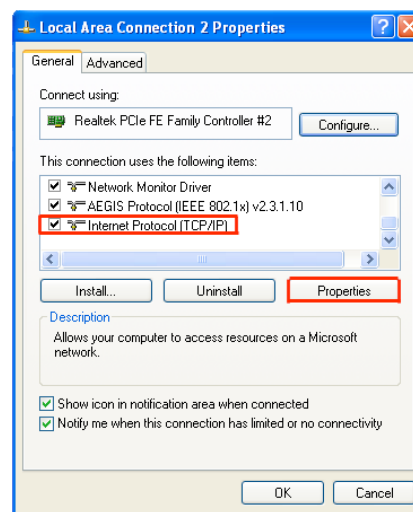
Local Area Connection 2 Properties

?

General

Advanced

Connect using:

Realtek PCIe FE Family Controller #2

Configure...

This connection uses the following items:

Network Monitor Driver

AEGIS Protocol (IEEE 802.1x) v2.3.1.10

Internet Protocol (TCP/IP)

Install...

Uninstall

Properties

Description

Allows your computer to access resources on a Microsoft network.

Show icon in notification area when connected

Notify me when this connection has limited or no connectivity

OK

Cancel